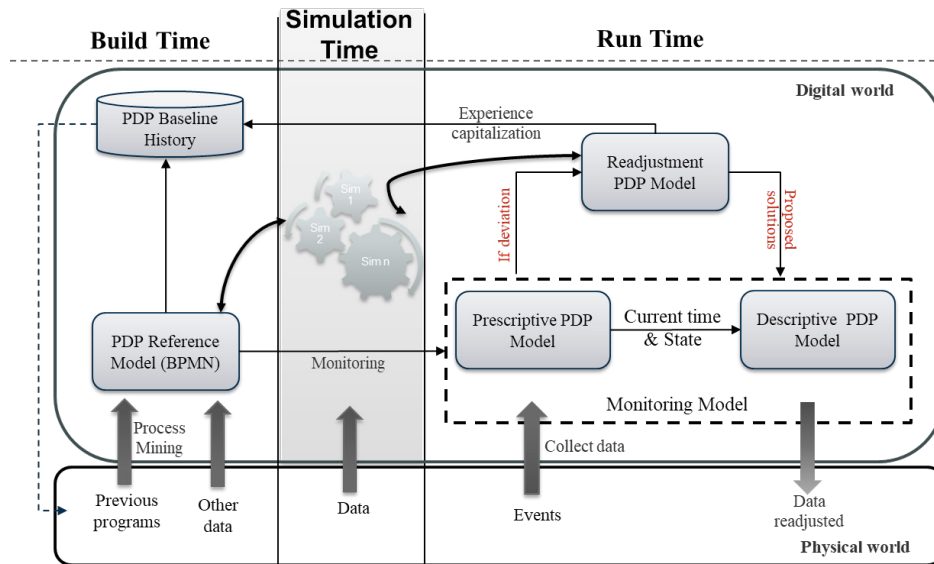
Build Time

Simulation Time

Run Time

Digital world

PDP Baseline History

Experience capitalization

Readjustment PDP Model

Sim 1

Sim 2

Sim n

If deviation

Proposed solutions

PDP Reference Model (BPMN)

Monitoring

Prescriptive PDP Model

Current time & State

Descriptive PDP Model

Monitoring Model

Process Mining

Collect data

Previous programs

Other data

Data

Events

Data readjusted

Physical world